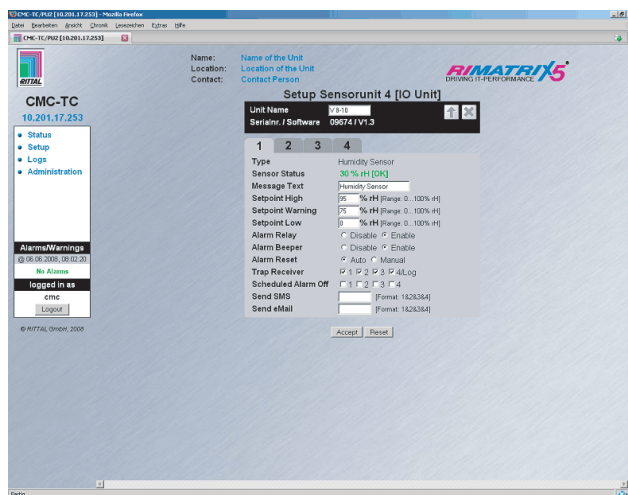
CMC-TC/PU2 [10.201.17.253] - Mozilla Firefox

Datei Bearbeiten Ansicht Chronik Lesezeichen Extras Hilfe

CMC-TC/PU2 [10.201.17.253]

RITTAL

CMC-TC
10.201.17.253

• Status
• Setup
• Logs
• Administration

Alarms/Warnings
@ 06.06.2008, 08:02:20
No Alarms
logged in as
cmc
Logout

© RITTAL GmbH, 2008

Name: Name of the Unit
Location: Location of the Unit
Contact: Contact Person

RIMATRIX5
DRIVING IT-PERFORMANCE

Setup Sensorunit 4 [IO Unit]

Unit Name V 8-18
Serialnr. / Software 09674 / V1.3

1 2 3 4

| | |
|---|---|
| Type | Humidity Sensor |
| Sensor Status | 30 % rH [OK] |
| Message Text | Humidity Sensor |
| Setpoint High | 95 % rH [Range: 0...100% rH] |
| Setpoint Warning | 75 % rH [Range: 0...100% rH] |
| Setpoint Low | 0 % rH [Range: 0...100% rH] |
| Alarm Relay | Disable Enable |
| Alarm Beeper | Disable Enable |
| Alarm Reset | Auto Manual |
| Trap Receiver | 1 2 3 4/Log |
| Scheduled Alarm Off | 1 2 3 4 |
| Send SMS | [Format: 1828384] |
| Send eMail | [Format: 1828384] |

Accept Reset

Fertig